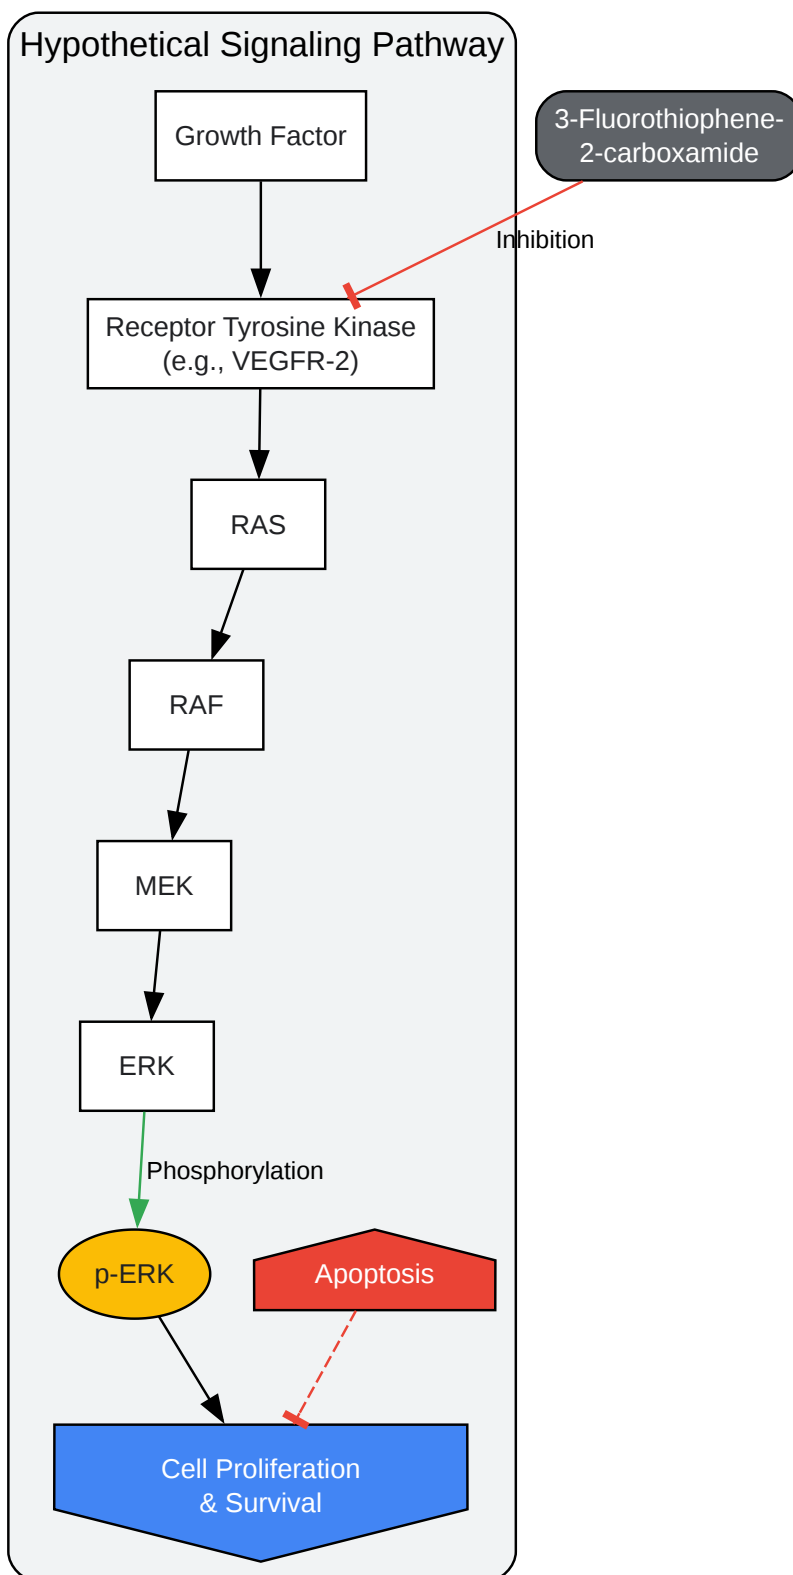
Hypothetical Signaling Pathway

Growth Factor

3-Fluorothiophene-2-carboxamide

Inhibition

Receptor Tyrosine Kinase (e.g., VEGFR-2)

RAS

RAF

MEK

ERK

Phosphorylation

p-ERK

Apoptosis

Cell Proliferation & Survival